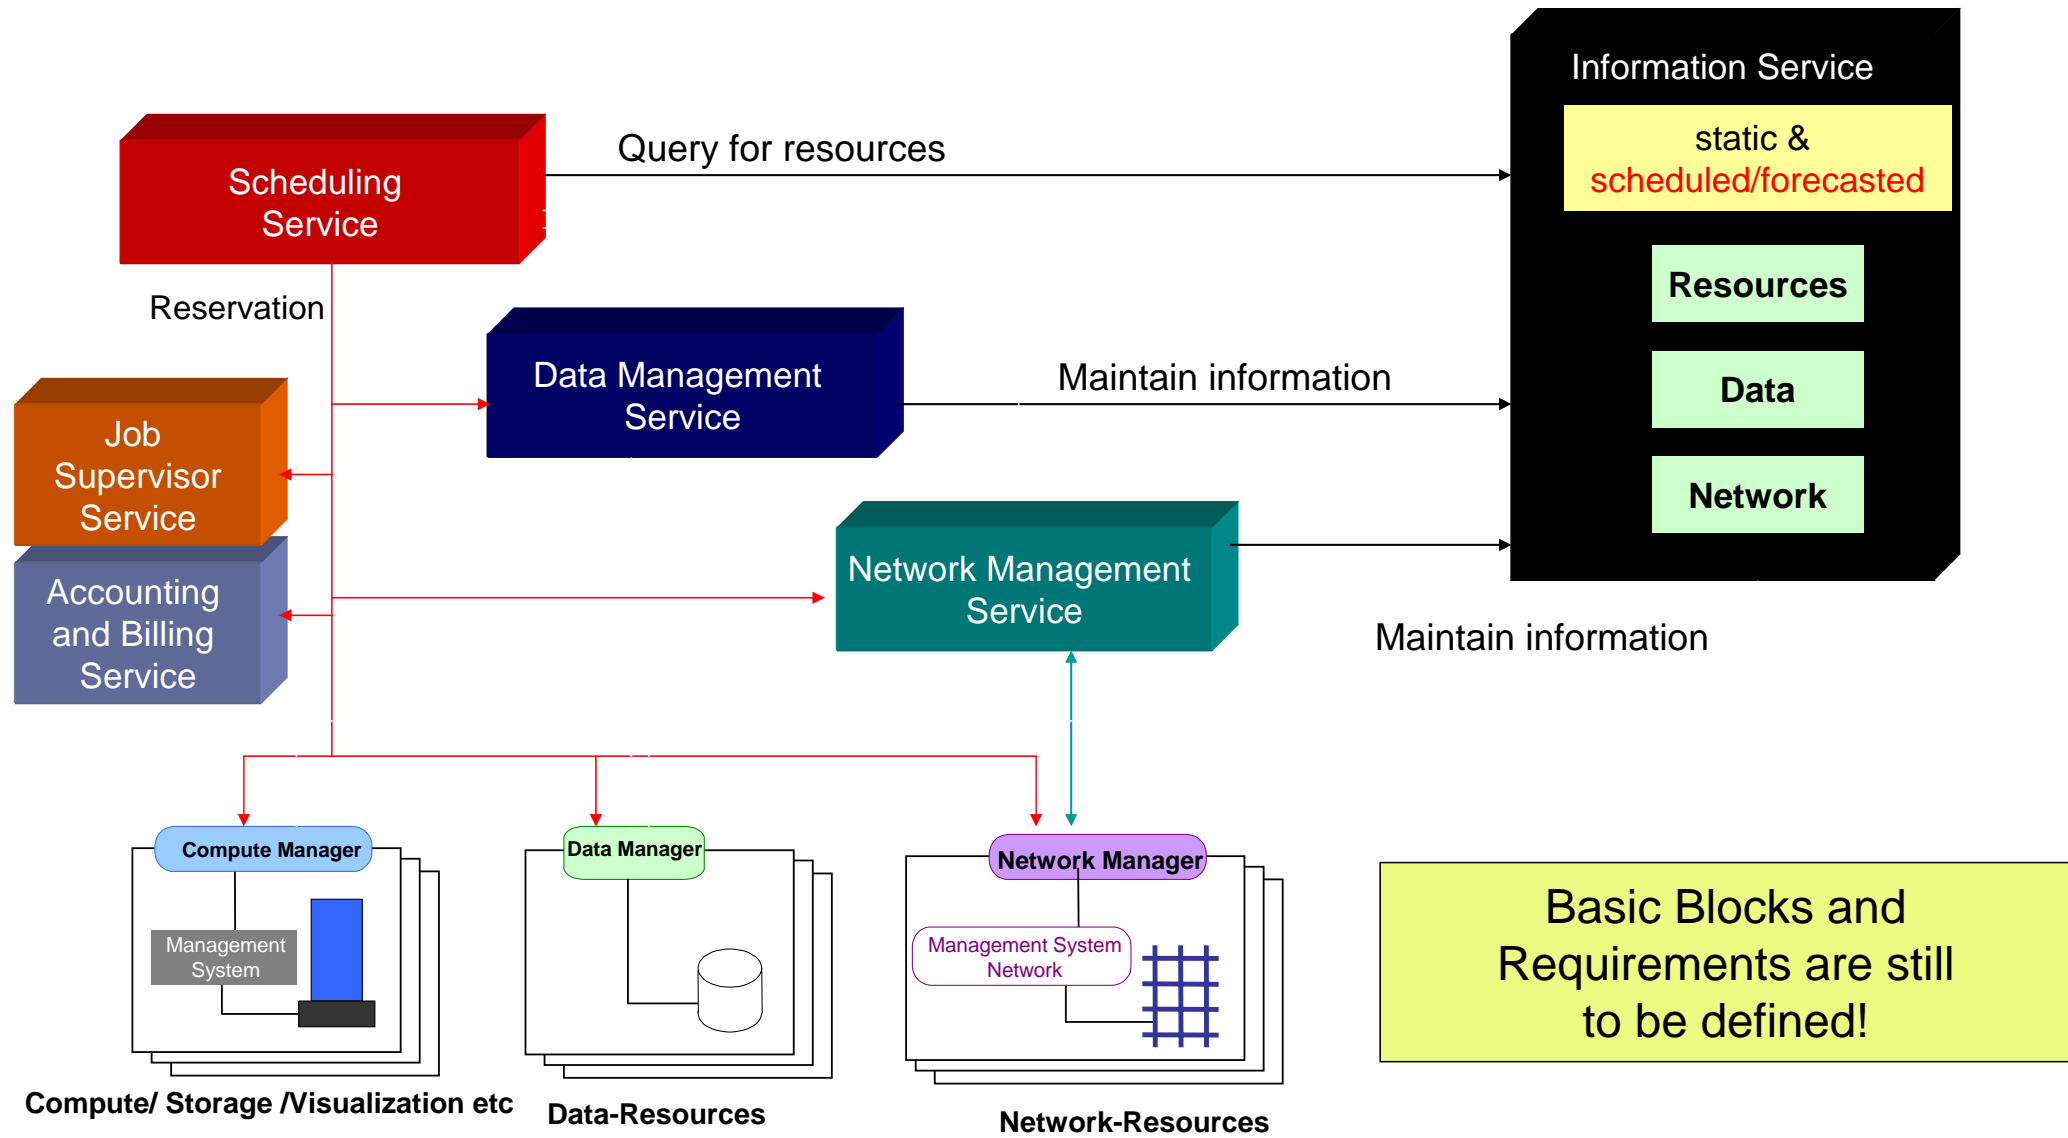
Information Service

static & scheduled/forecasted

Resources

Data

Network

Scheduling Service

Query for resources

Reservation

Data Management Service

Maintain information

Job Supervisor Service

Accounting and Billing Service

Network Management Service

Maintain information

Compute Manager

Management System

Data Manager

Network Manager

Management System Network

Basic Blocks and Requirements are still to be defined!

Compute/ Storage /Visualization etc

Data-Resources

Network-Resources